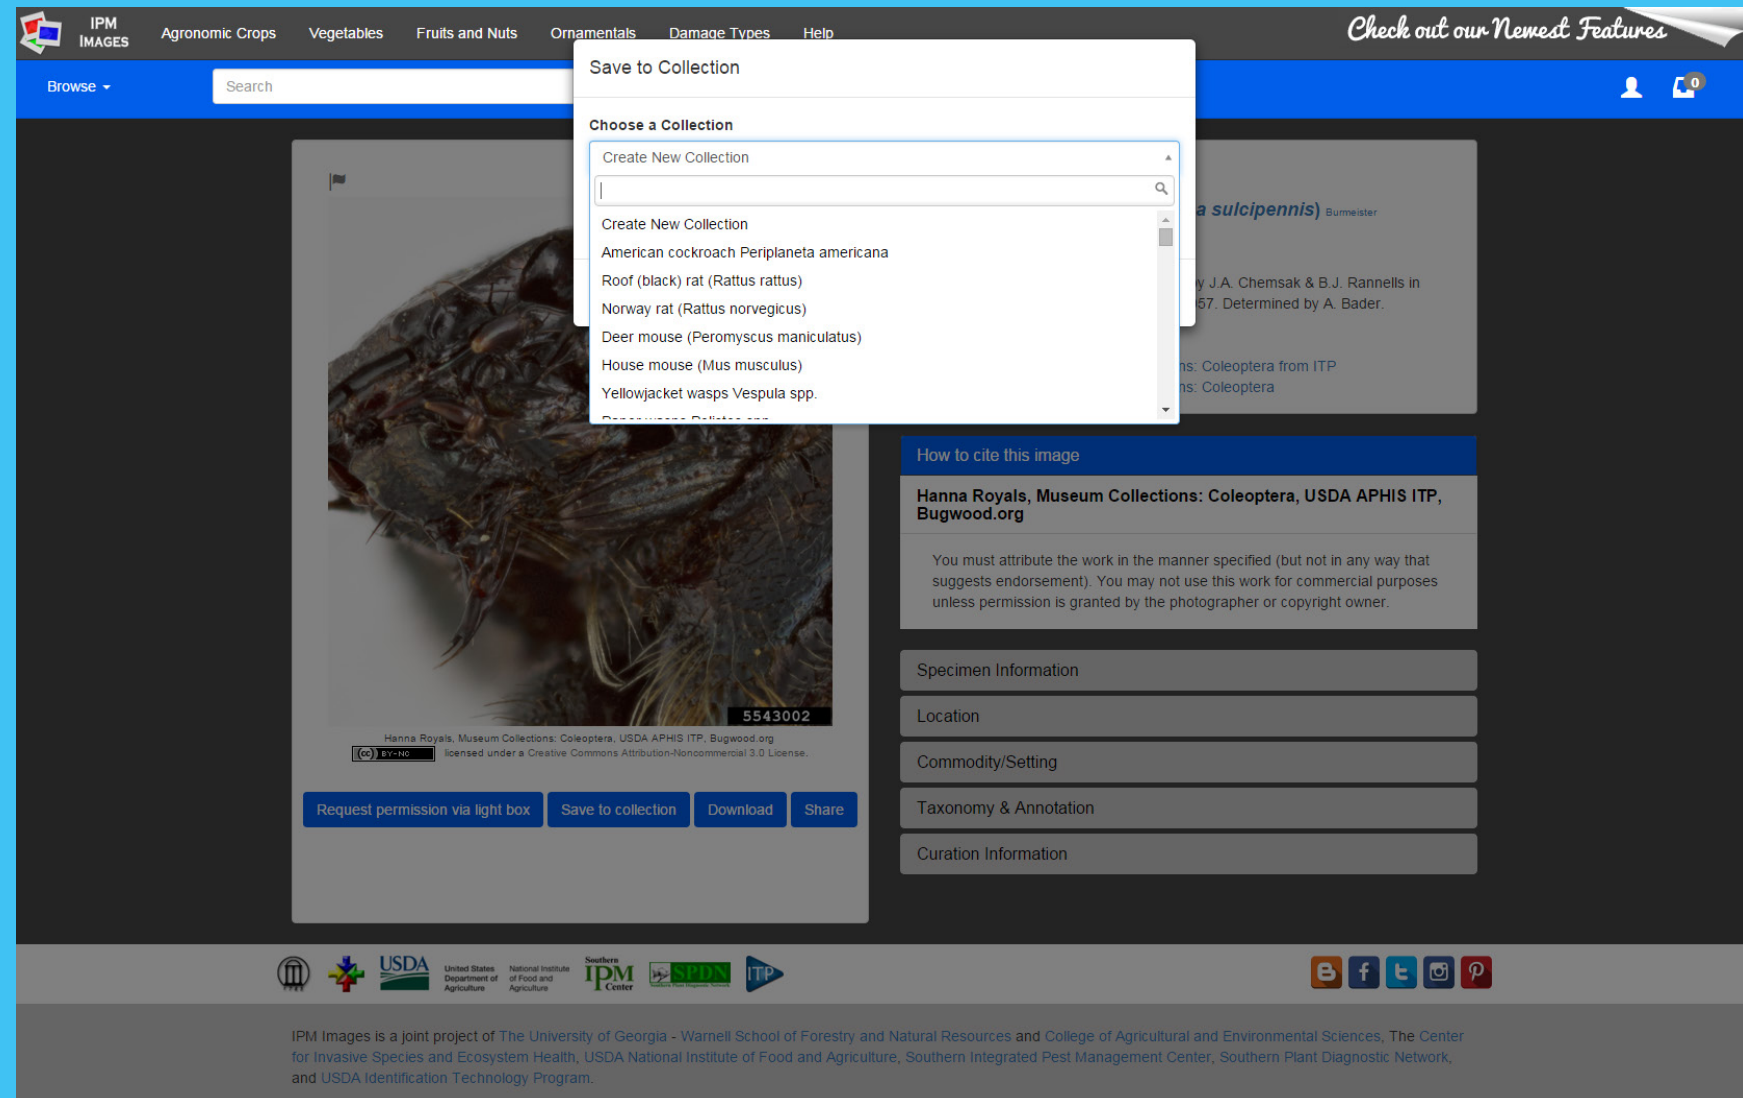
IPM IMAGES Agronomic Crops Vegetables Fruits and Nuts Ornamentals Damage Types Help

Check out our Newest Features

Browse

Search

0

Save to Collection

Choose a Collection

Create New Collection

Create New Collection
American cockroach Periplaneta americana
Roof (black) rat (Rattus rattus)
Norway rat (Rattus norvegicus)
Deer mouse (Peromyscus maniculatus)
House mouse (Mus musculus)
Yellowjacket wasps Vespula spp.
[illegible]

a sulcipennis) Burmeister

y J.A. Chemsak & B.J. Rannells in 57. Determined by A. Bader.

ns: Coleoptera from ITP
ns: Coleoptera

5543002

Hanna Royals, Museum Collections: Coleoptera, USDA APHIS ITP, Bugwood.org
licensed under a Creative Commons Attribution-Noncommercial 3.0 License.

Request permission via light box Save to collection Download Share

How to cite this image

Hanna Royals, Museum Collections: Coleoptera, USDA APHIS ITP, Bugwood.org

You must attribute the work in the manner specified (but not in any way that suggests endorsement). You may not use this work for commercial purposes unless permission is granted by the photographer or copyright owner.

Specimen Information

Location

Commodity/Setting

Taxonomy & Annotation

Curation Information

USDA United States Department of Agriculture National Institute of Food and Agriculture Southern IPM Center SPDN ITP

IPM Images is a joint project of The University of Georgia - Warnell School of Forestry and Natural Resources and College of Agricultural and Environmental Sciences, The Center for Invasive Species and Ecosystem Health, USDA National Institute of Food and Agriculture, Southern Integrated Pest Management Center, Southern Plant Diagnostic Network, and USDA Identification Technology Program.